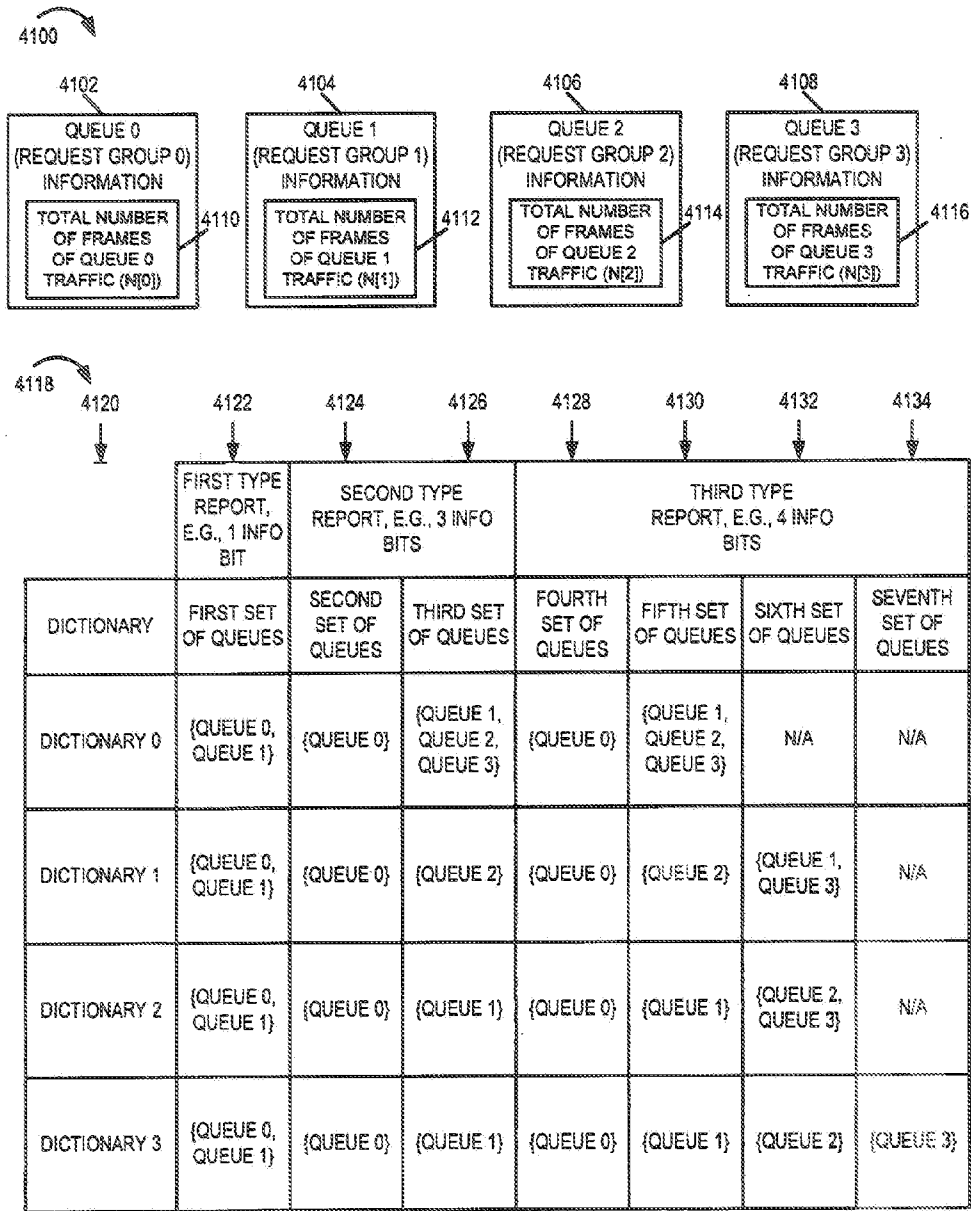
4100

4102
QUEUE 0 (REQUEST GROUP 0) INFORMATION
TOTAL NUMBER OF FRAMES OF QUEUE 0 TRAFFIC (N[0])
4110

4104
QUEUE 1 (REQUEST GROUP 1) INFORMATION
TOTAL NUMBER OF FRAMES OF QUEUE 1 TRAFFIC (N[1])
4112

4106
QUEUE 2 (REQUEST GROUP 2) INFORMATION
TOTAL NUMBER OF FRAMES OF QUEUE 2 TRAFFIC (N[2])
4114

4108
QUEUE 3 (REQUEST GROUP 3) INFORMATION
TOTAL NUMBER OF FRAMES OF QUEUE 3 TRAFFIC (N[3])
4116

4118
4120 4122 4124 4126 4128 4130 4132 4134

| | FIRST TYPE REPORT, E.G., 1 INFO BIT | SECOND TYPE REPORT, E.G., 3 INFO BITS | | THIRD TYPE REPORT, E.G., 4 INFO BITS | | | |
|---|---|---|---|---|---|---|---|
| DICTIONARY | FIRST SET OF QUEUES | SECOND SET OF QUEUES | THIRD SET OF QUEUES | FOURTH SET OF QUEUES | FIFTH SET OF QUEUES | SIXTH SET OF QUEUES | SEVENTH SET OF QUEUES |
| DICTIONARY 0 | {QUEUE 0, QUEUE 1} | {QUEUE 0} | {QUEUE 1, QUEUE 2, QUEUE 3} | {QUEUE 0} | {QUEUE 1, QUEUE 2, QUEUE 3} | N/A | N/A |
| DICTIONARY 1 | {QUEUE 0, QUEUE 1} | {QUEUE 0} | {QUEUE 2} | {QUEUE 0} | {QUEUE 2} | {QUEUE 1, QUEUE 3} | N/A |
| DICTIONARY 2 | {QUEUE 0, QUEUE 1} | {QUEUE 0} | {QUEUE 1} | {QUEUE 0} | {QUEUE 1} | {QUEUE 2, QUEUE 3} | N/A |
| DICTIONARY 3 | {QUEUE 0, QUEUE 1} | {QUEUE 0} | {QUEUE 1} | {QUEUE 0} | {QUEUE 1} | {QUEUE 2} | {QUEUE 3} |